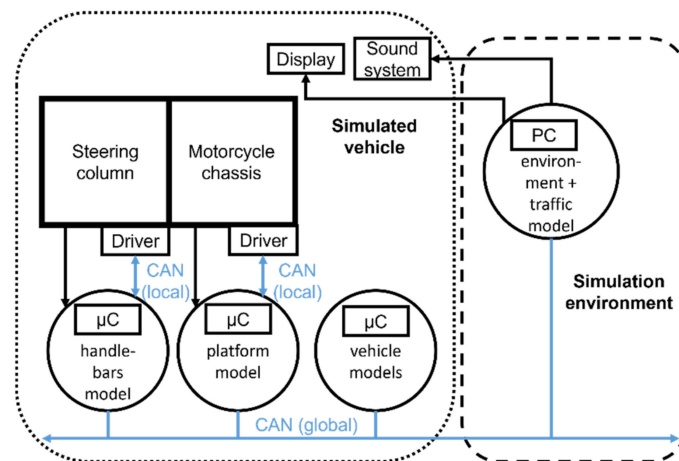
Display

Sound system

PC

environment + traffic model

Simulated vehicle

Steering column

Motorcycle chassis

Driver

Driver

CAN (local)

CAN (local)

Simulation environment

μC

handlebars model

μC

platform model

μC

vehicle models

CAN (global)